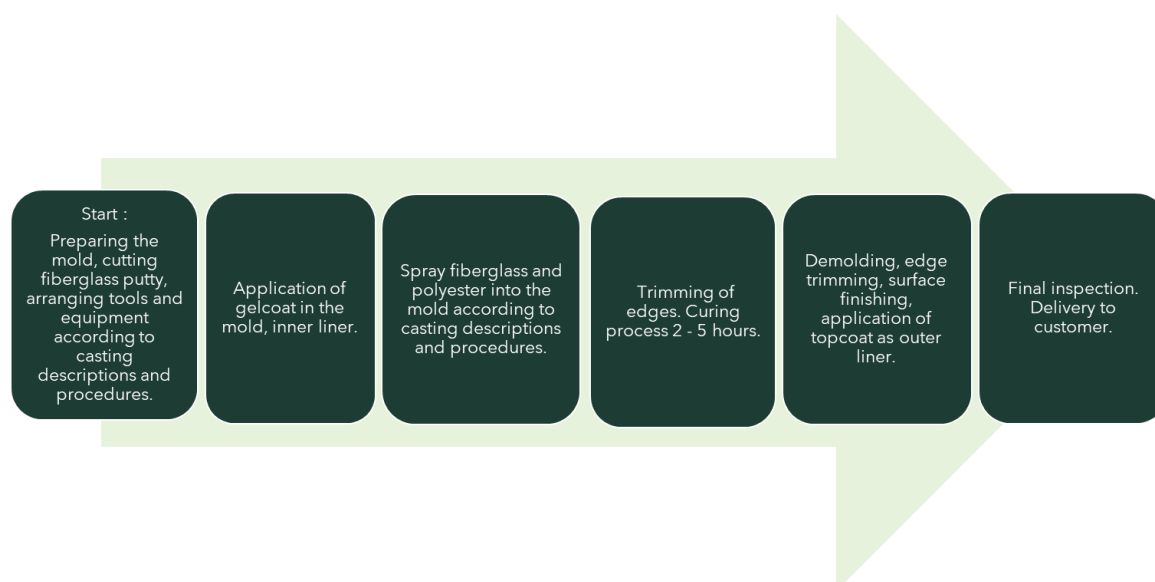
Start :

Preparing the mold, cutting fiberglass putty, arranging tools and equipment according to casting descriptions and procedures.

Application of gelcoat in the mold, inner liner.

Spray fiberglass and polyester into the mold according to casting descriptions and procedures.

Trimming of edges. Curing process 2 - 5 hours.

Demolding, edge trimming, surface finishing, application of topcoat as outer liner.

Final inspection. Delivery to customer.